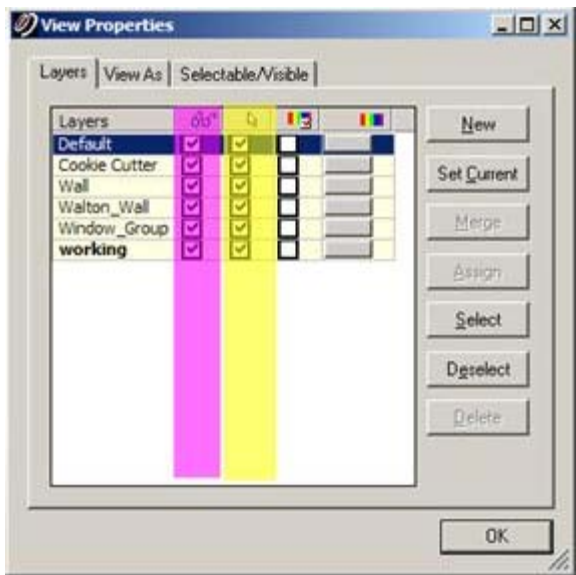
View Properties

Layers | View As | Selectable/Visible

| Layers | | | | |
|---|---|---|---|---|
| Default | | | | |
| Cookie Cutter | | | | |
| Wall | | | | |
| Walton_Wall | | | | |
| Window_Group | | | | |
| working | | | | |

New

Set Current

Merge

Assign

Select

Deselect

Delete

OK